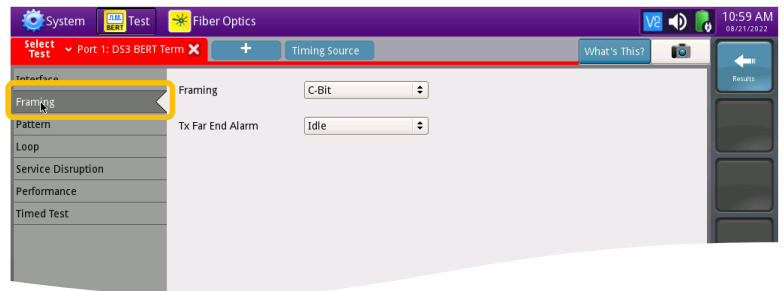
System Test Fiber Optics 10:59 AM 08/21/2022

Select Test Port 1: DS3 BERT Term + Timing Source What's This?

Results

Interface
Framing
Pattern
Loop
Service Disruption
Performance
Timed Test

Framing C-Bit
Tx Far End Alarm Idle